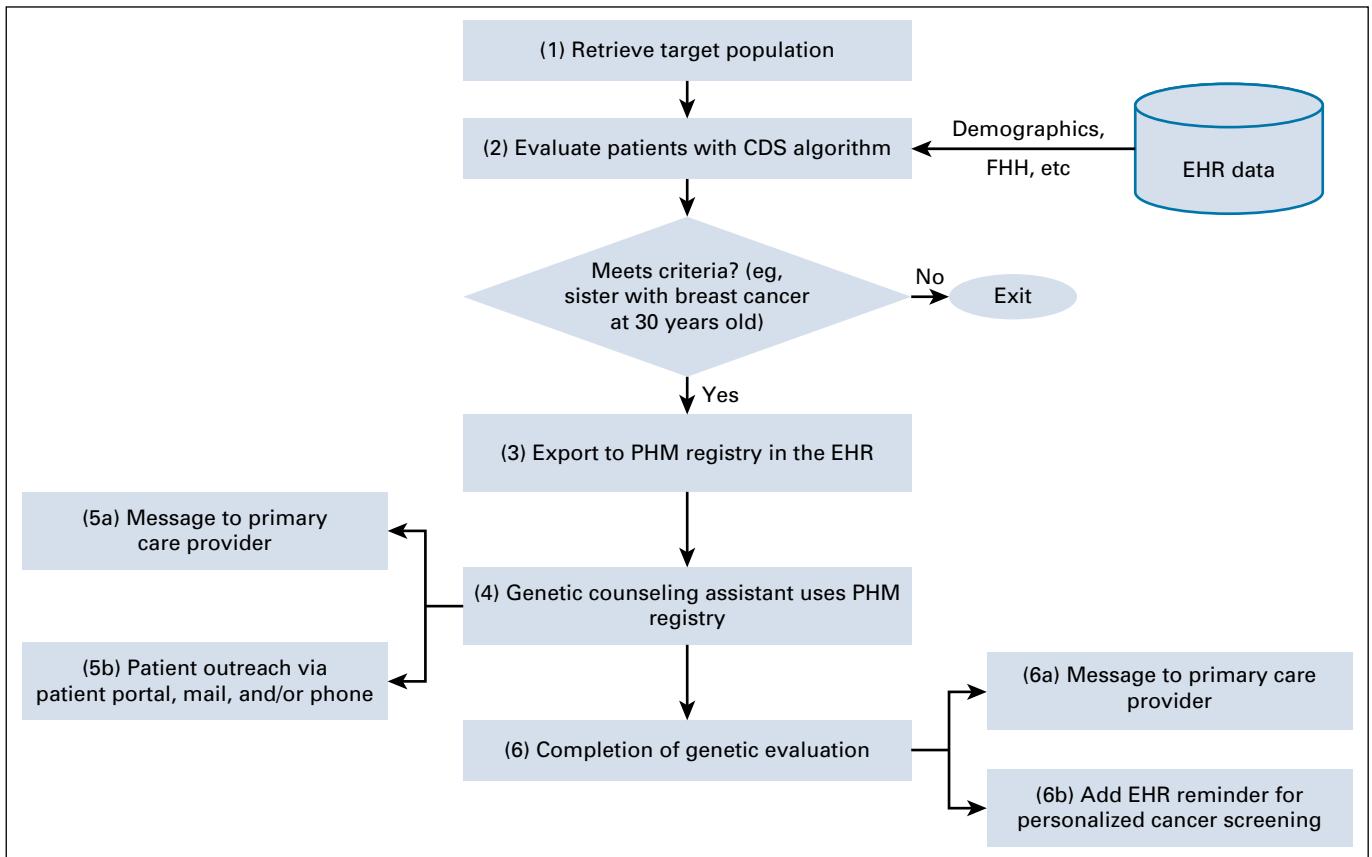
(1) Retrieve target population

(2) Evaluate patients with CDS algorithm

Demographics, FHH, etc

EHR data

Meets criteria? (eg, sister with breast cancer at 30 years old)

No

Exit

Yes

(3) Export to PHM registry in the EHR

(5a) Message to primary care provider

(4) Genetic counseling assistant uses PHM registry

(5b) Patient outreach via patient portal, mail, and/or phone

(6a) Message to primary care provider

(6) Completion of genetic evaluation

(6b) Add EHR reminder for personalized cancer screening